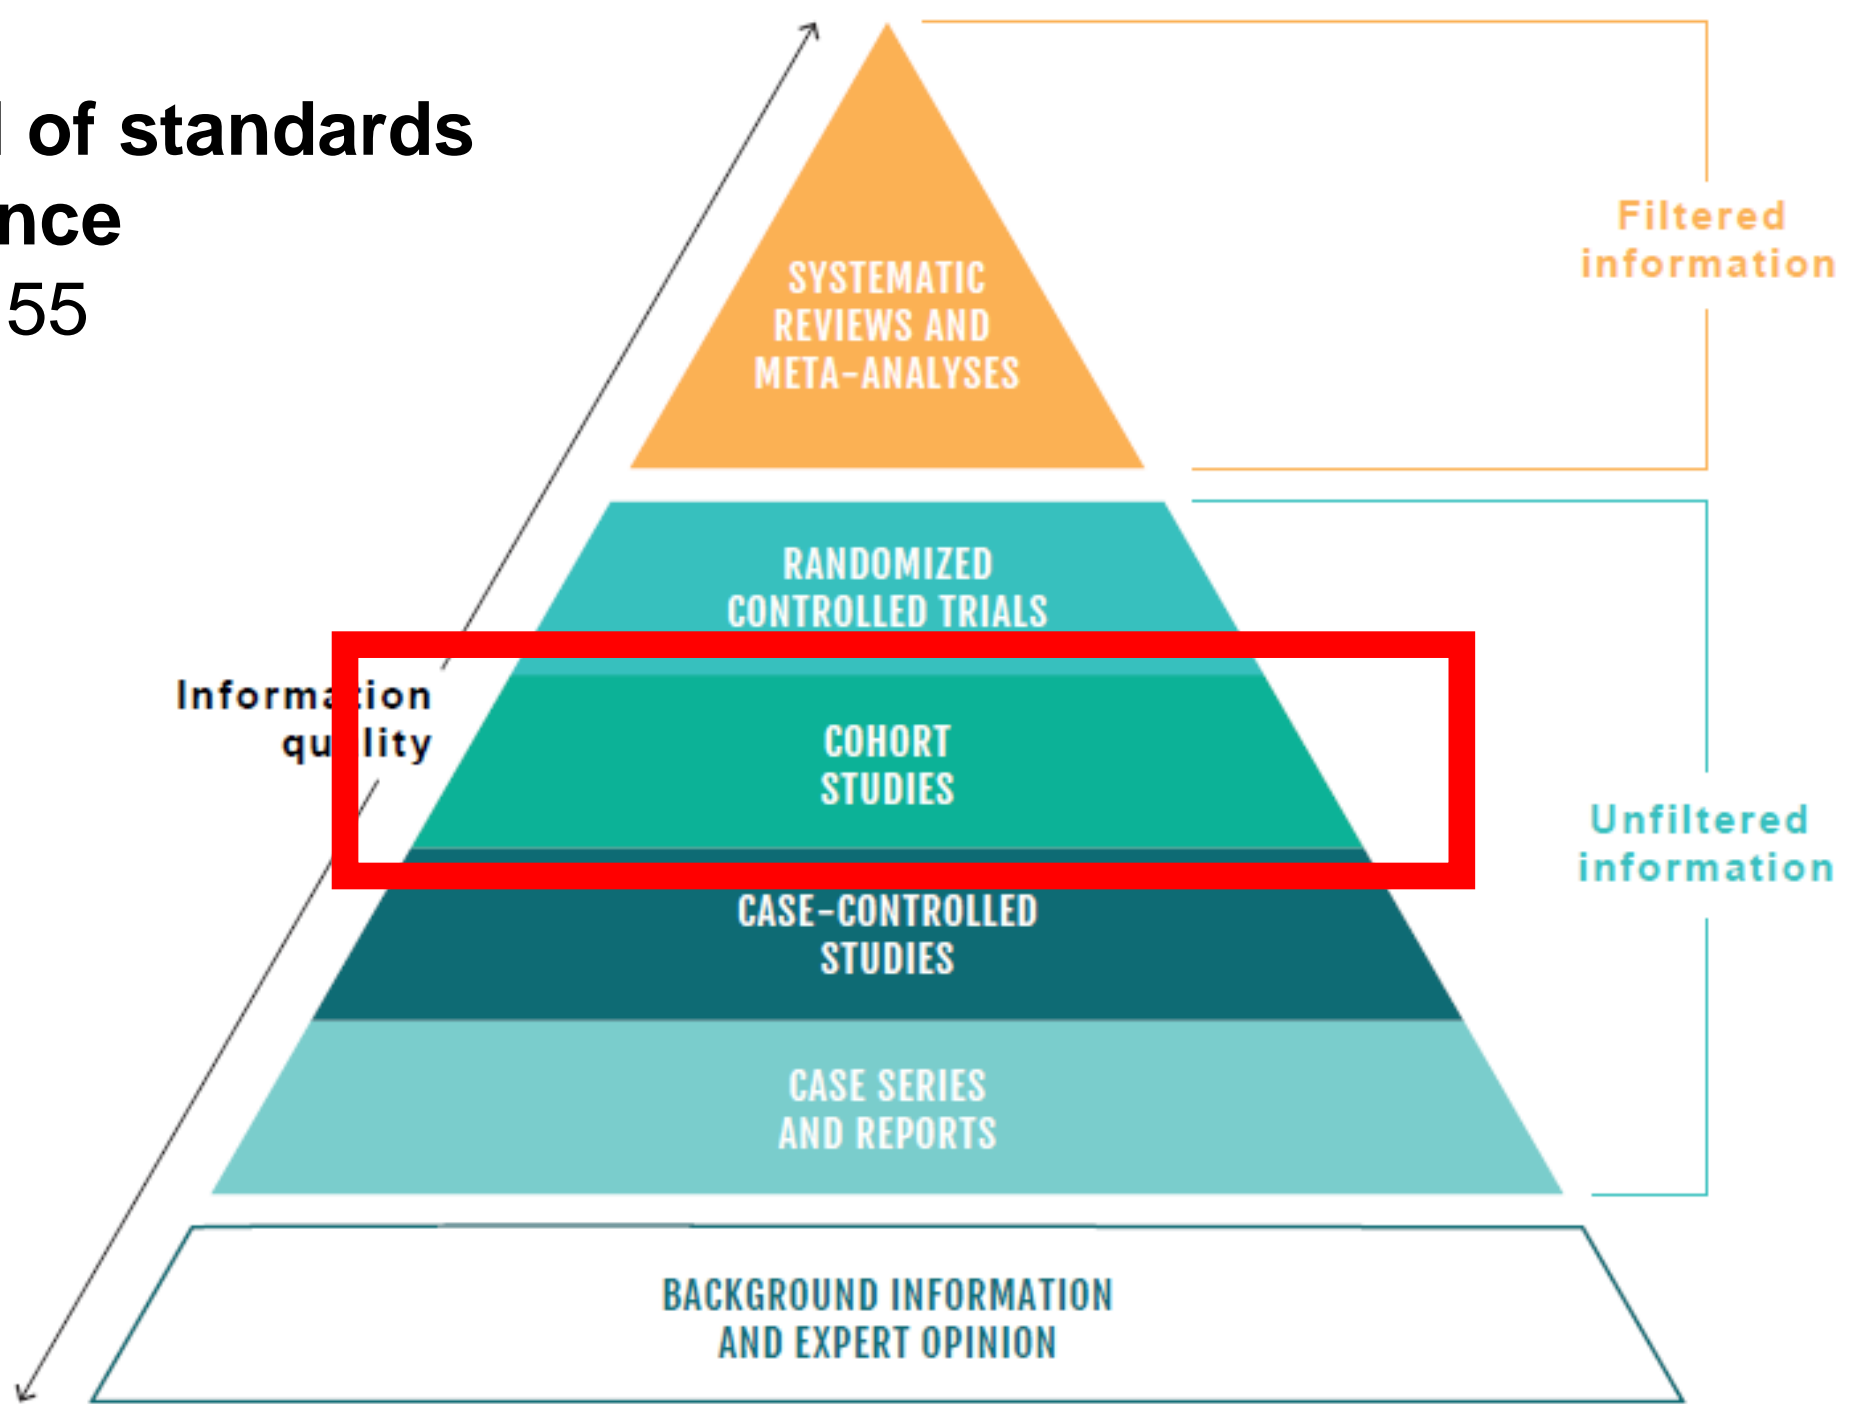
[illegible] of standards
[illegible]nce
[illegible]55

SYSTEMATIC REVIEWS AND META-ANALYSES

Filtered information

RANDOMIZED CONTROLLED TRIALS

Informa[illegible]ion qu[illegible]lity

COHORT STUDIES

Unfiltered information

CASE-CONTROLLED STUDIES

CASE SERIES AND REPORTS

BACKGROUND INFORMATION AND EXPERT OPINION